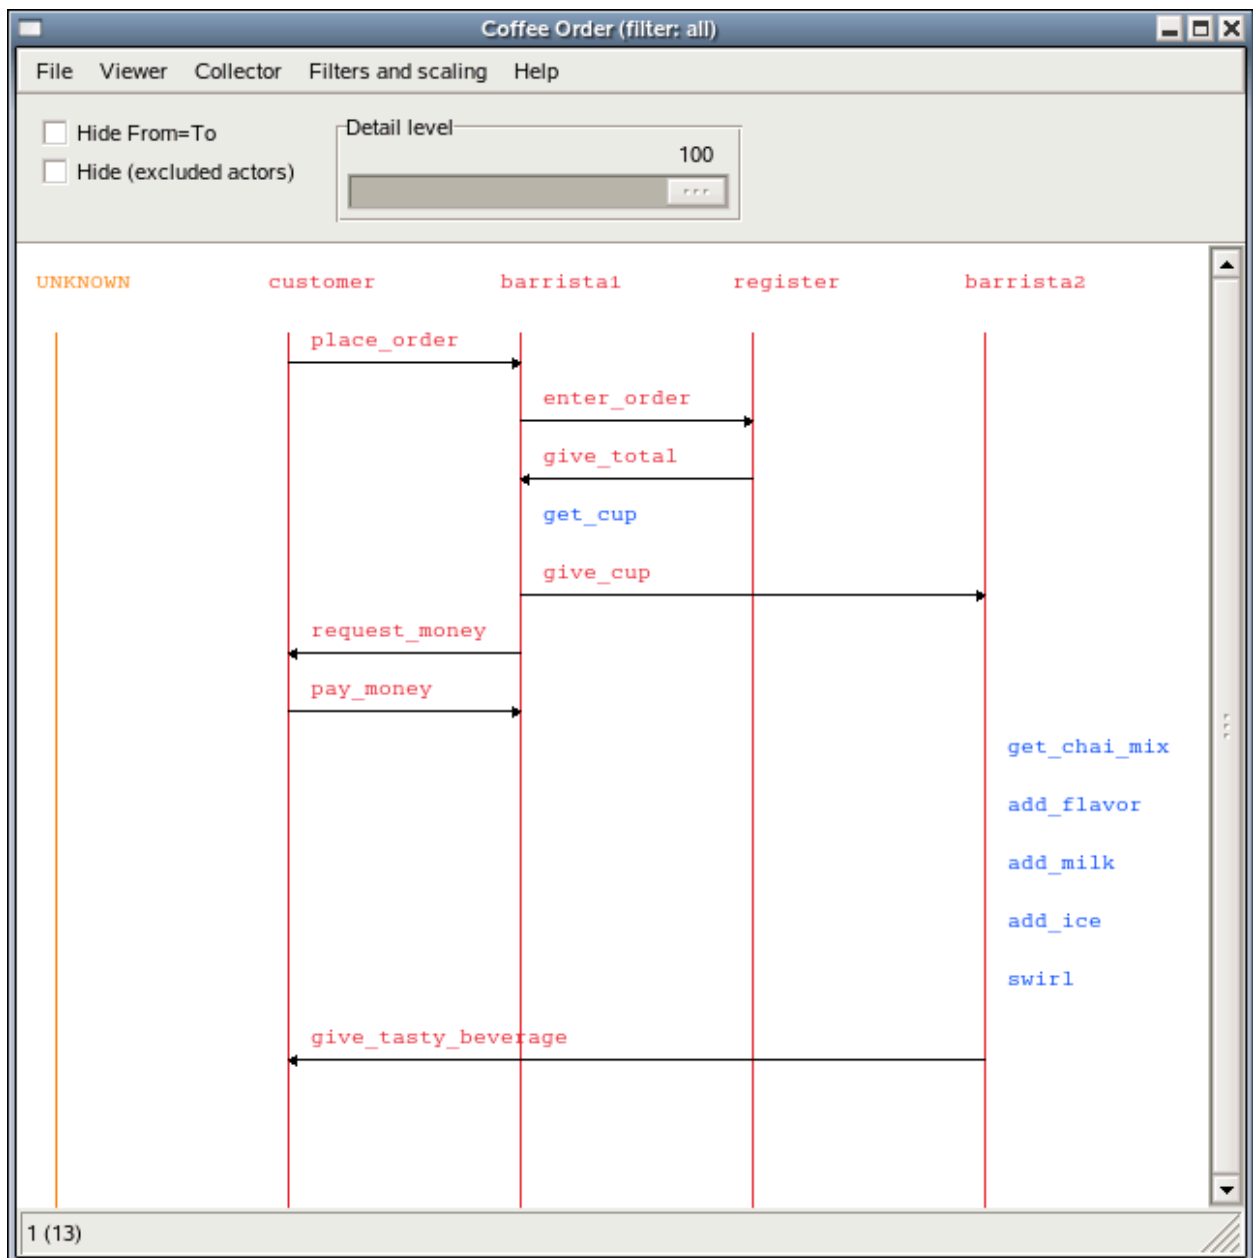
Coffee Order (filter: all)

File Viewer Collector Filters and scaling Help

Hide From=To
Hide (excluded actors)

Detail level
100

UNKNOWN customer barrista1 register barrista2

place_order

enter_order

give_total

get_cup

give_cup

request_money

pay_money

get_chai_mix

add_flavor

add_milk

add_ice

swirl

give_tasty_beverage

1 (13)